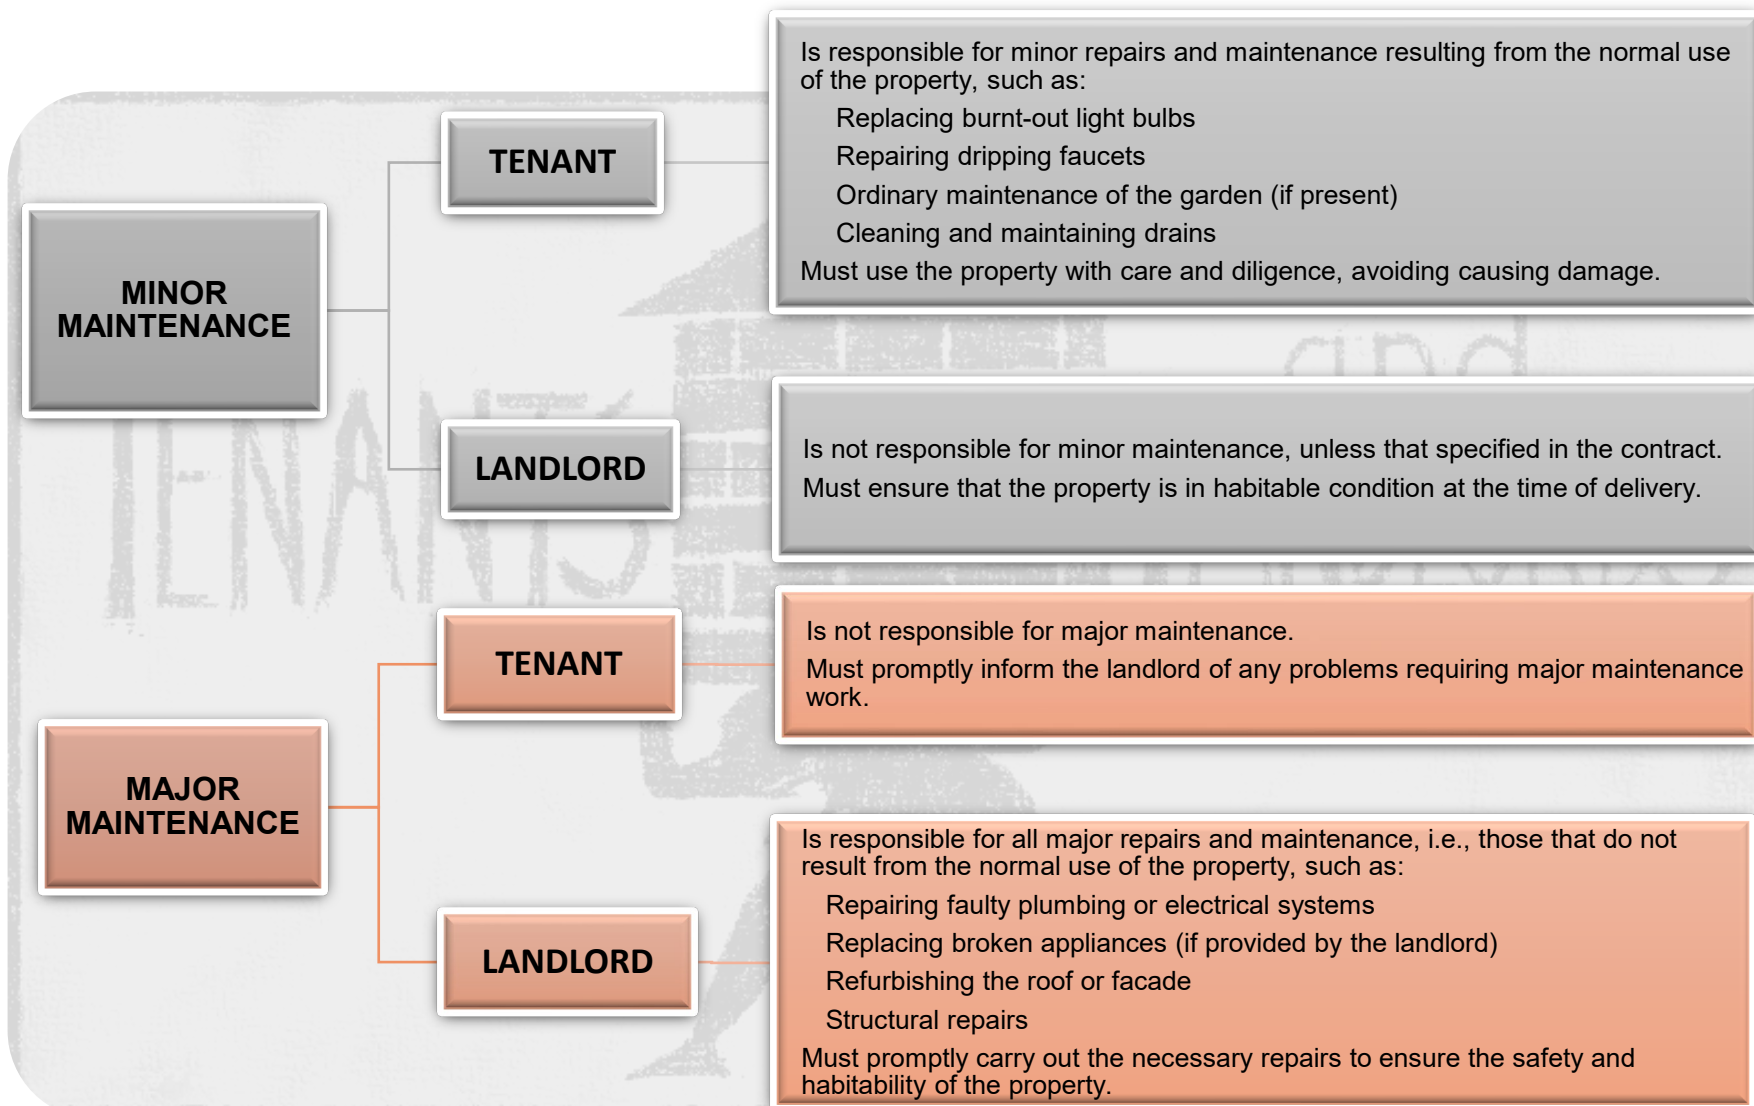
MINOR MAINTENANCE

TENANT

Is responsible for minor repairs and maintenance resulting from the normal use of the property, such as:

Replacing burnt-out light bulbs

Repairing dripping faucets

Ordinary maintenance of the garden (if present)

Cleaning and maintaining drains

Must use the property with care and diligence, avoiding causing damage.

LANDLORD

Is not responsible for minor maintenance, unless that specified in the contract.

Must ensure that the property is in habitable condition at the time of delivery.

MAJOR MAINTENANCE

TENANT

Is not responsible for major maintenance.

Must promptly inform the landlord of any problems requiring major maintenance work.

LANDLORD

Is responsible for all major repairs and maintenance, i.e., those that do not result from the normal use of the property, such as:

Repairing faulty plumbing or electrical systems

Replacing broken appliances (if provided by the landlord)

Refurbishing the roof or facade

Structural repairs

Must promptly carry out the necessary repairs to ensure the safety and habitability of the property.